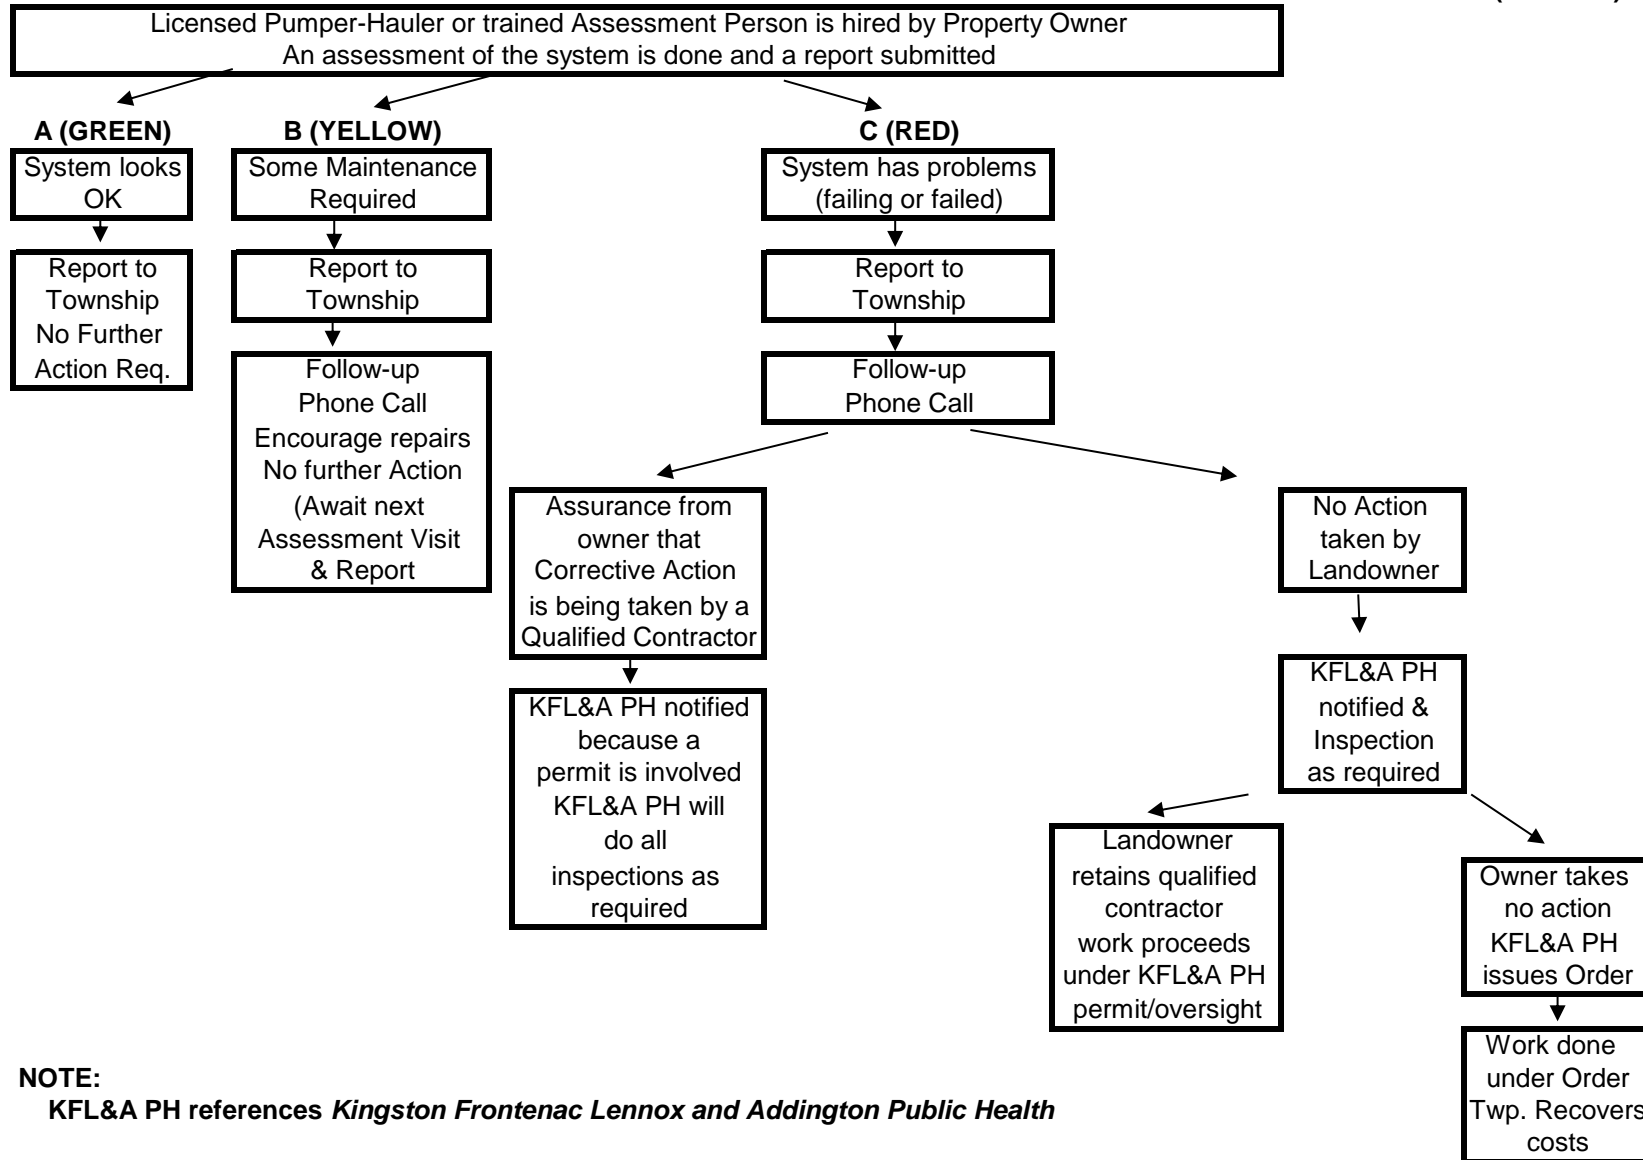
Licensed Pumper-Hauler or trained Assessment Person is hired by Property Owner
An assessment of the system is done and a report submitted

A (GREEN)

System looks OK

Report to Township No Further Action Req.

B (YELLOW)

Some Maintenance Required

Report to Township

Follow-up Phone Call Encourage repairs No further Action (Await next Assessment Visit & Report

C (RED)

System has problems (failing or failed)

Report to Township

Follow-up Phone Call

Assurance from owner that Corrective Action is being taken by a Qualified Contractor

KFL&A PH notified because a permit is involved KFL&A PH will do all inspections as required

No Action taken by Landowner

KFL&A PH notified & Inspection as required

Landowner retains qualified contractor work proceeds under KFL&A PH permit/oversight

Owner takes no action KFL&A PH issues Order

Work done under Order Twp. Recovers costs

NOTE:
KFL&A PH references *Kingston Frontenac Lennox and Addington Public Health*